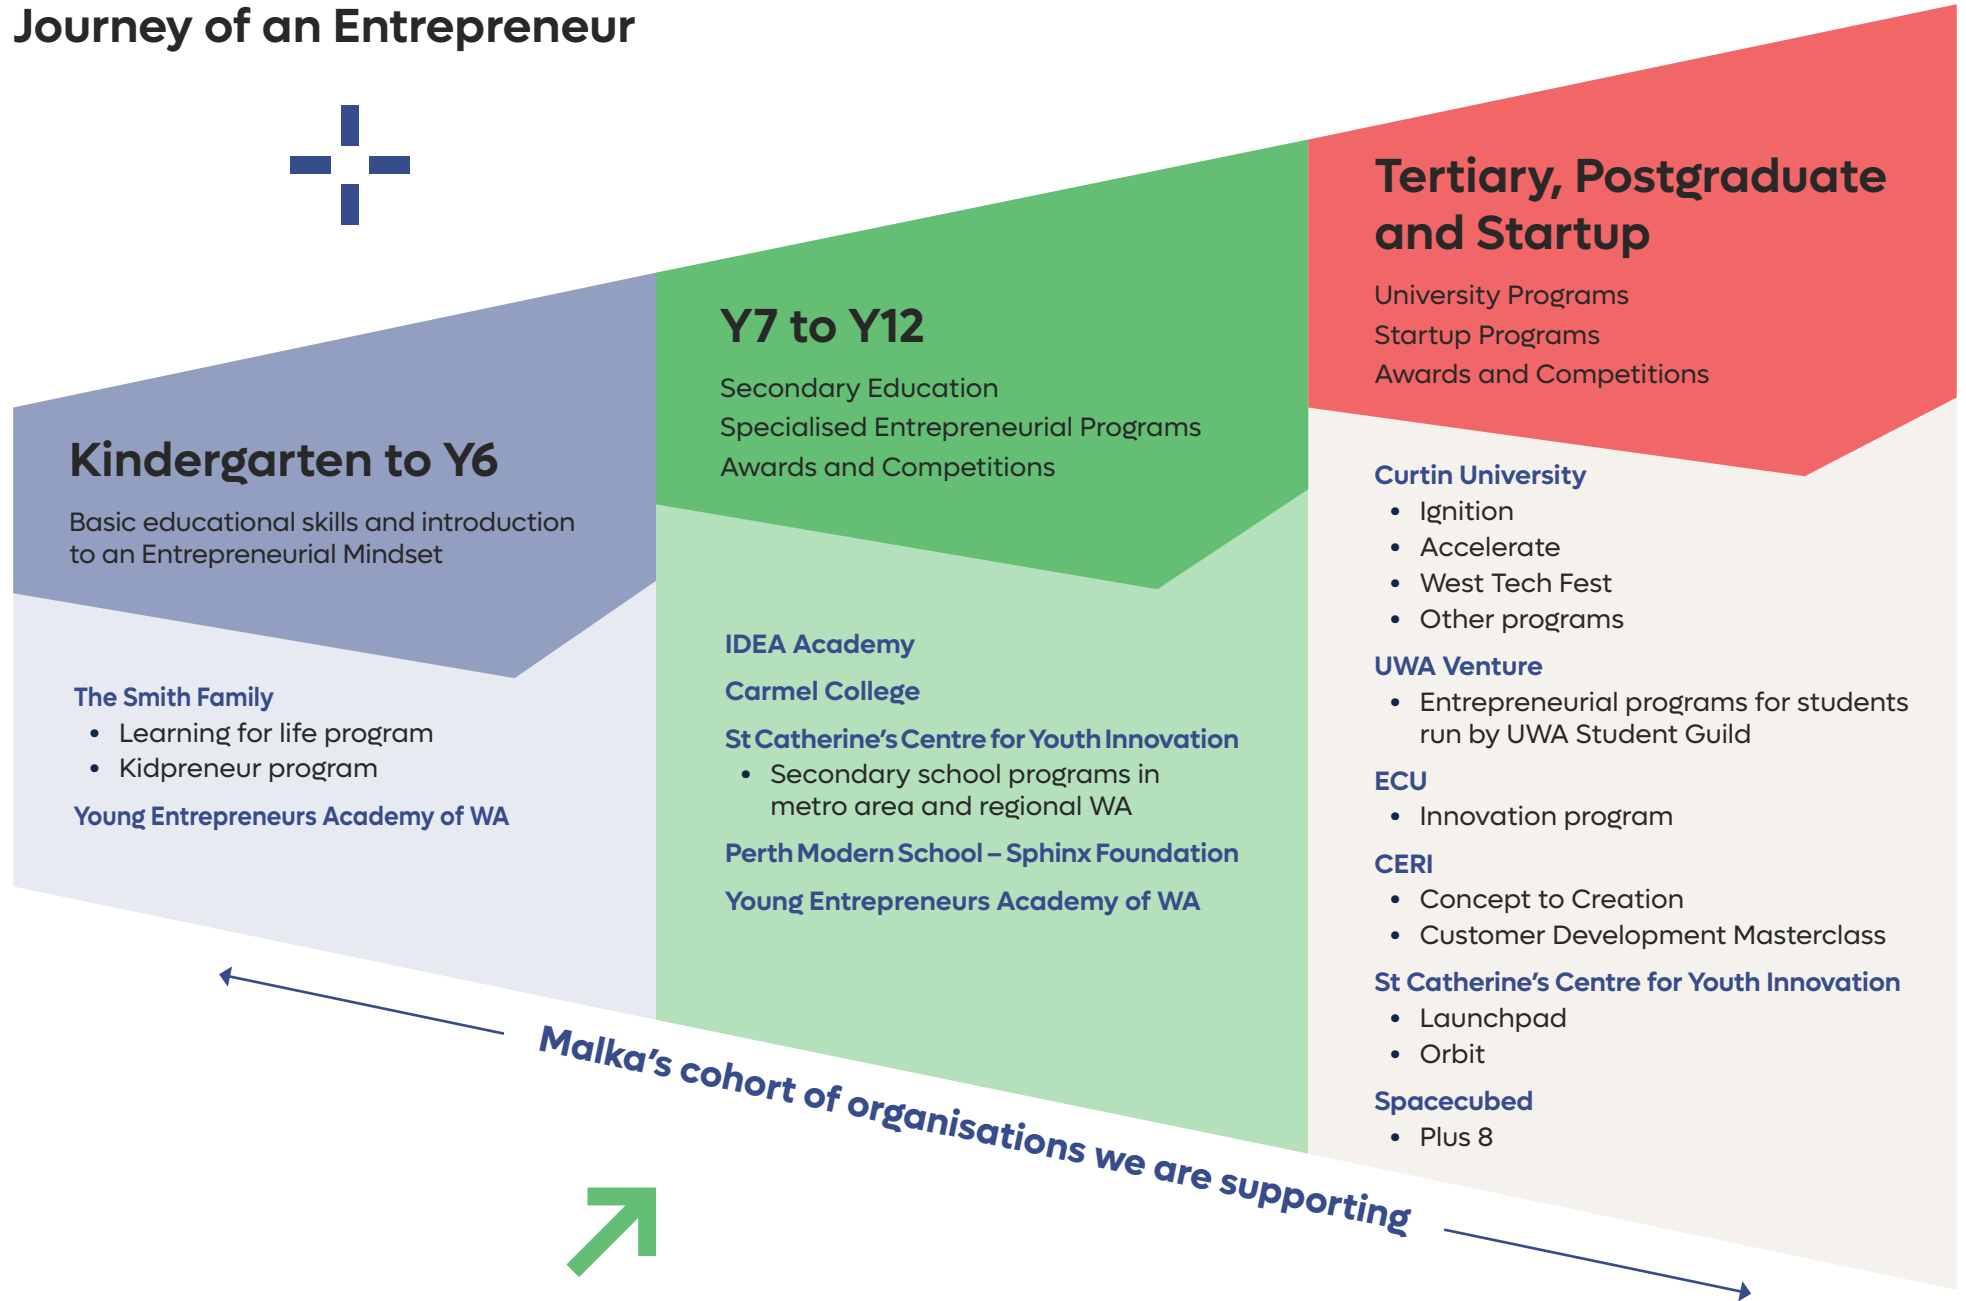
Journey of an Entrepreneur

Kindergarten to Y6

Basic educational skills and introduction to an Entrepreneurial Mindset

The Smith Family
- Learning for life program
- Kidpreneur program

Young Entrepreneurs Academy of WA

Y7 to Y12

Secondary Education
Specialised Entrepreneurial Programs
Awards and Competitions

IDEA Academy

Carmel College

St Catherine's Centre for Youth Innovation
- Secondary school programs in metro area and regional WA

Perth Modern School – Sphinx Foundation

Young Entrepreneurs Academy of WA

Tertiary, Postgraduate and Startup

University Programs
Startup Programs
Awards and Competitions

Curtin University
- Ignition
- Accelerate
- West Tech Fest
- Other programs

UWA Venture
- Entrepreneurial programs for students run by UWA Student Guild

ECU
- Innovation program

CERI
- Concept to Creation
- Customer Development Masterclass

St Catherine's Centre for Youth Innovation
- Launchpad
- Orbit

Spacecubed
- Plus 8

Malka's cohort of organisations we are supporting